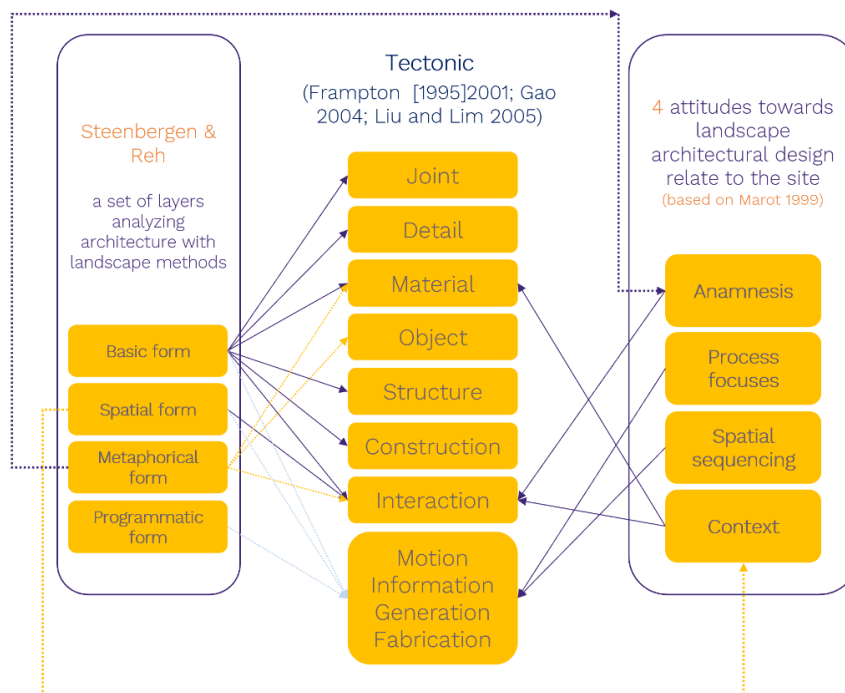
Steenbergen & Reh

a set of layers analyzing architecture with landscape methods

Basic form

Spatial form

Metaphorical form

Programmatic form

Tectonic

(Frampton [1995]2001; Gao 2004; Liu and Lim 2005)

Joint

Detail

Material

Object

Structure

Construction

Interaction

Motion
Information
Generation
Fabrication

4 attitudes towards landscape architectural design relate to the site

(based on Marot 1999)

Anamnesis

Process focuses

Spatial sequencing

Context